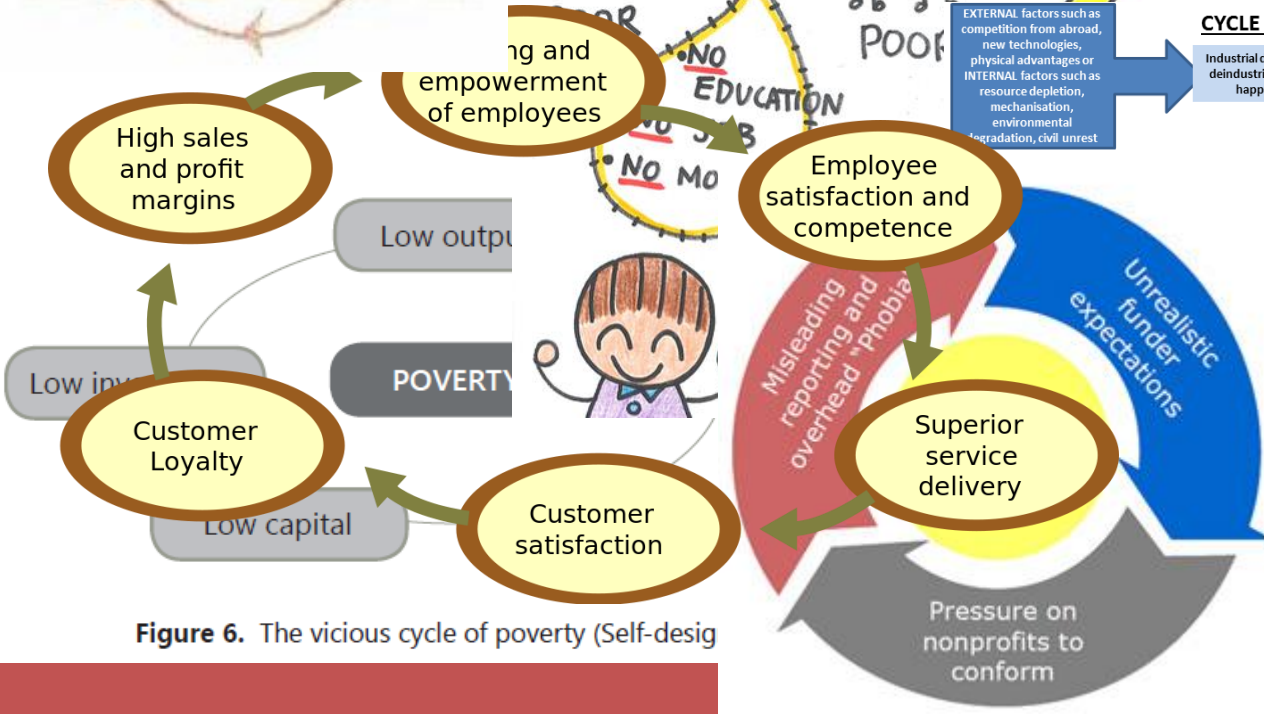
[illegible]ing and empowerment of employees

High sales and profit margins

Employee satisfaction and competence

Superior service delivery

Customer satisfaction

Customer Loyalty

POOR

NO EDUCATION

NO J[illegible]B

NO MO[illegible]

POOR

EXTERNAL factors such as competition from abroad, new technologies, physical advantages or INTERNAL factors such as resource depletion, mechanisation, environmental degradation, civil unrest

CYCLE

Industrial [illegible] deindustri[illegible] happ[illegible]

Low outpu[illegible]

Low inv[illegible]

POVERTY

Low capital

Misleading reporting and overhead "Phobia"

Unrealistic funder expectations

Pressure on nonprofits to conform

Figure 6. The vicious cycle of poverty (Self-desig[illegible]